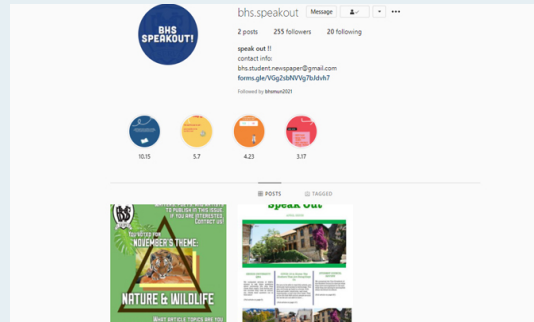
BHS SPEAKOUT!

bhs.speakout Message •••

2 posts 255 followers 20 following

speak out !!
contact info:
bhs.student.newspaper@gmail.com
forms.gle/VGg2sbNVVg7bJdvh7

Followed by bhsmun2021

10.15 5.7 4.23 3.17

POSTS TAGGED

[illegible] TO PUBLISH IN THIS ISSUE IF YOU ARE INTERESTED CONTACT US!
YOU VOTED FOR NOVEMBER'S THEME:
NATURE & WILDLIFE
WHAT ARTICLE TOPICS ARE YOU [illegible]

Speak Out
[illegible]